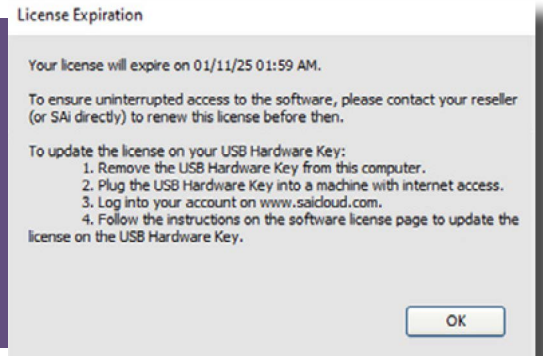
License Expiration

Your license will expire on 01/11/25 01:59 AM.

To ensure uninterrupted access to the software, please contact your reseller (or SAi directly) to renew this license before then.

To update the license on your USB Hardware Key:
1. Remove the USB Hardware Key from this computer.
2. Plug the USB Hardware Key into a machine with internet access.
3. Log into your account on www.saicloud.com.
4. Follow the instructions on the software license page to update the license on the USB Hardware Key.

OK